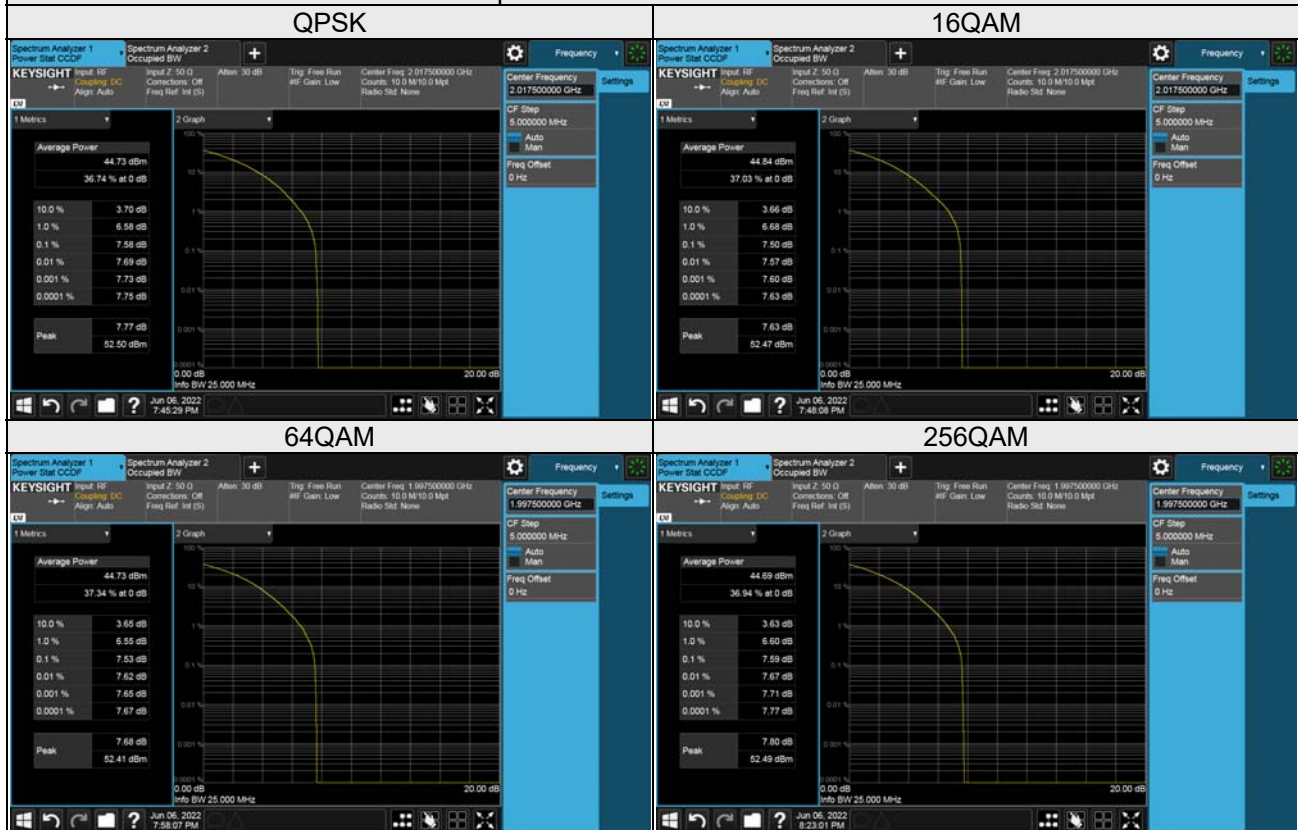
| QPSK | 16QAM |
|---|---|
| Spectrum Analyzer 1 Power Stat CCDF · Spectrum Analyzer 2 Occupied BW · + · Frequency · KEYSIGHT Input: RF Coupling: DC Align: Auto · Input Z: 50 Ω Corrections: Off Freq Ref: Int (S) · Atten: 30 dB · Trig: Free Run #IF Gain: Low · Center Freq: 2.017500000 GHz Counts: 10.0 M/10.0 Mpt Radio Std: None · Center Frequency 2.017500000 GHz · Settings · CF Step 5.000000 MHz · Auto · Man · Freq Offset 0 Hz · 1 Metrics · 2 Graph · Average Power 44.73 dBm · 36.74 % at 0 dB · 10.0 % 3.70 dB · 1.0 % 6.58 dB · 0.1 % 7.58 dB · 0.01 % 7.69 dB · 0.001 % 7.73 dB · 0.0001 % 7.75 dB · Peak 7.77 dB 52.50 dBm · 100 % · 10 % · 1 % · 0.1 % · 0.01 % · 0.001 % · 0.0001 % · 0.00 dB · 20.00 dB · Info BW 25.000 MHz · Jun 06, 2022 7:45:29 PM | Spectrum Analyzer 1 Power Stat CCDF · Spectrum Analyzer 2 Occupied BW · + · Frequency · KEYSIGHT Input: RF Coupling: DC Align: Auto · Input Z: 50 Ω Corrections: Off Freq Ref: Int (S) · Atten: 30 dB · Trig: Free Run #IF Gain: Low · Center Freq: 2.017500000 GHz Counts: 10.0 M/10.0 Mpt Radio Std: None · Center Frequency 2.017500000 GHz · Settings · CF Step 5.000000 MHz · Auto · Man · Freq Offset 0 Hz · 1 Metrics · 2 Graph · Average Power 44.84 dBm · 37.03 % at 0 dB · 10.0 % 3.66 dB · 1.0 % 6.68 dB · 0.1 % 7.50 dB · 0.01 % 7.57 dB · 0.001 % 7.60 dB · 0.0001 % 7.63 dB · Peak 7.63 dB 52.47 dBm · 100 % · 10 % · 1 % · 0.1 % · 0.01 % · 0.001 % · 0.0001 % · 0.00 dB · 20.00 dB · Info BW 25.000 MHz · Jun 06, 2022 7:48:08 PM |
| 64QAM | 256QAM |
| Spectrum Analyzer 1 Power Stat CCDF · Spectrum Analyzer 2 Occupied BW · + · Frequency · KEYSIGHT Input: RF Coupling: DC Align: Auto · Input Z: 50 Ω Corrections: Off Freq Ref: Int (S) · Atten: 30 dB · Trig: Free Run #IF Gain: Low · Center Freq: 1.997500000 GHz Counts: 10.0 M/10.0 Mpt Radio Std: None · Center Frequency 1.997500000 GHz · Settings · CF Step 5.000000 MHz · Auto · Man · Freq Offset 0 Hz · 1 Metrics · 2 Graph · Average Power 44.73 dBm · 37.34 % at 0 dB · 10.0 % 3.65 dB · 1.0 % 6.55 dB · 0.1 % 7.53 dB · 0.01 % 7.62 dB · 0.001 % 7.65 dB · 0.0001 % 7.67 dB · Peak 7.68 dB 52.41 dBm · 100 % · 10 % · 1 % · 0.1 % · 0.01 % · 0.001 % · 0.0001 % · 0.00 dB · 20.00 dB · Info BW 25.000 MHz · Jun 06, 2022 7:58:07 PM | Spectrum Analyzer 1 Power Stat CCDF · Spectrum Analyzer 2 Occupied BW · + · Frequency · KEYSIGHT Input: RF Coupling: DC Align: Auto · Input Z: 50 Ω Corrections: Off Freq Ref: Int (S) · Atten: 30 dB · Trig: Free Run #IF Gain: Low · Center Freq: 1.997500000 GHz Counts: 10.0 M/10.0 Mpt Radio Std: None · Center Frequency 1.997500000 GHz · Settings · CF Step 5.000000 MHz · Auto · Man · Freq Offset 0 Hz · 1 Metrics · 2 Graph · Average Power 44.69 dBm · 36.94 % at 0 dB · 10.0 % 3.63 dB · 1.0 % 6.60 dB · 0.1 % 7.59 dB · 0.01 % 7.67 dB · 0.001 % 7.71 dB · 0.0001 % 7.77 dB · Peak 7.80 dB 52.49 dBm · 100 % · 10 % · 1 % · 0.1 % · 0.01 % · 0.001 % · 0.0001 % · 0.00 dB · 20.00 dB · Info BW 25.000 MHz · Jun 06, 2022 8:23:01 PM |